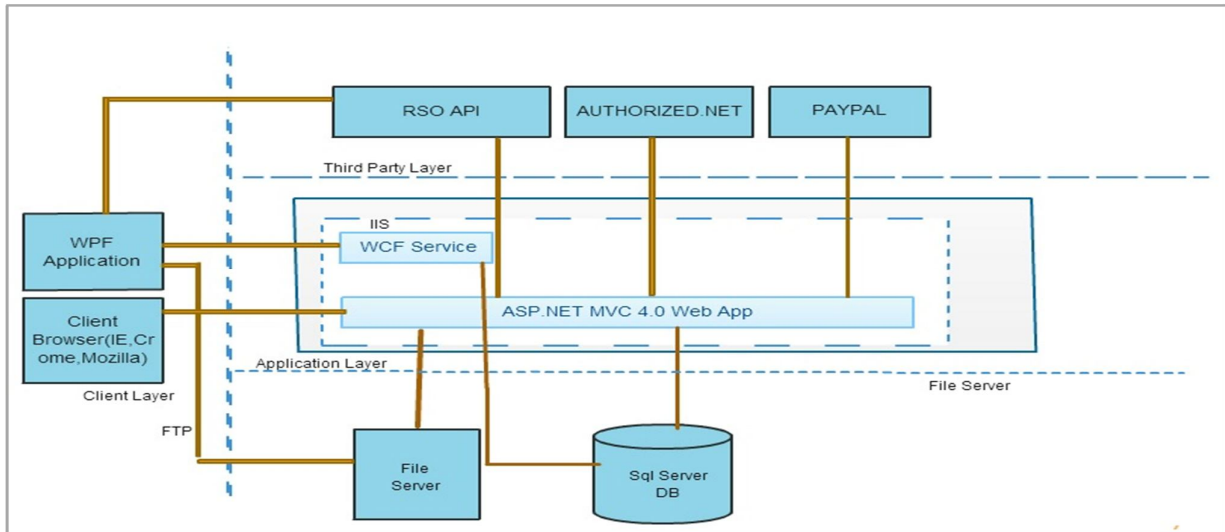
RSO API

AUTHORIZED.NET

PAYPAL

Third Party Layer

WPF Application

IIS

WCF Service

Client Browser(IE,Crome,Mozilla)

ASP.NET MVC 4.0 Web App

Application Layer

File Server

Client Layer

FTP

File Server

Sql Server DB